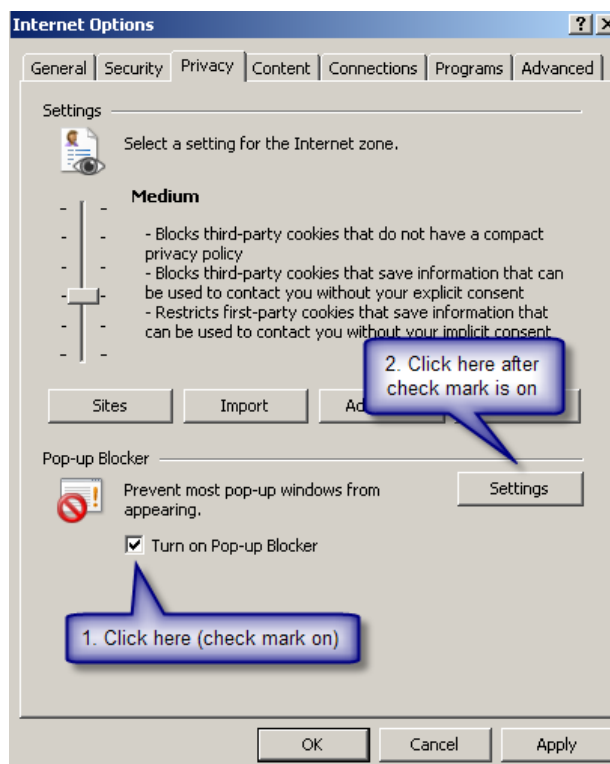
Internet Options ? X

General | Security | Privacy | Content | Connections | Programs | Advanced

Settings

Select a setting for the Internet zone.

Medium

- Blocks third-party cookies that do not have a compact privacy policy
- Blocks third-party cookies that save information that can be used to contact you without your explicit consent
- Restricts first-party cookies that save information that can be used to contact you without your implicit consent

2. Click here after check mark is on

Sites | Import | Ad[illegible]

Pop-up Blocker

Prevent most pop-up windows from appearing.

Settings

Turn on Pop-up Blocker

1. Click here (check mark on)

OK | Cancel | Apply